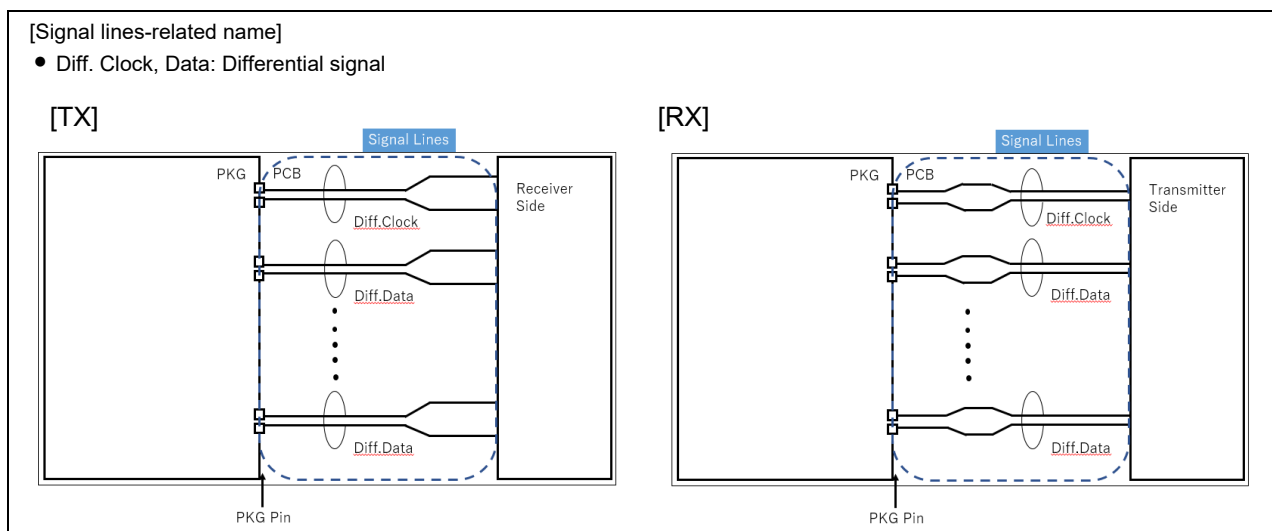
[Signal lines-related name]

● Diff. Clock, Data: Differential signal

[TX]

Signal Lines

PKG

PCB

Receiver Side

Diff.Clock

Diff.Data

Diff.Data

PKG Pin

[RX]

Signal Lines

PKG

PCB

Transmitter Side

Diff.Clock

Diff.Data

Diff.Data

PKG Pin